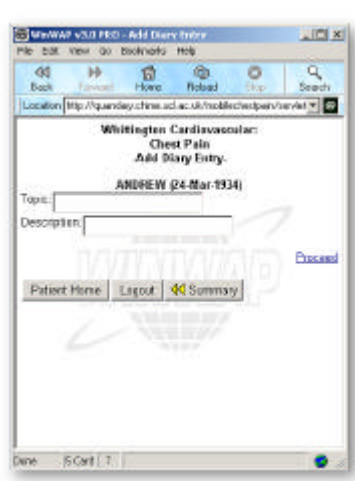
WinWAP v3.0 PRO - Add Diary Entry
File Edit View Go Bookmarks Help
Back Forward Home Reload Stop Search
Location http://quanday.chime.ucl.ac.uk/mobilecl/ecpen/servlet

Whittington Cardiovascular:
Chest Pain
Add Diary Entry.

ANDREW (24-Mar-1934)

Topic:
Description:

Proceed

Patient Home Logout Summary

WINWAP

Done 5 Card 7